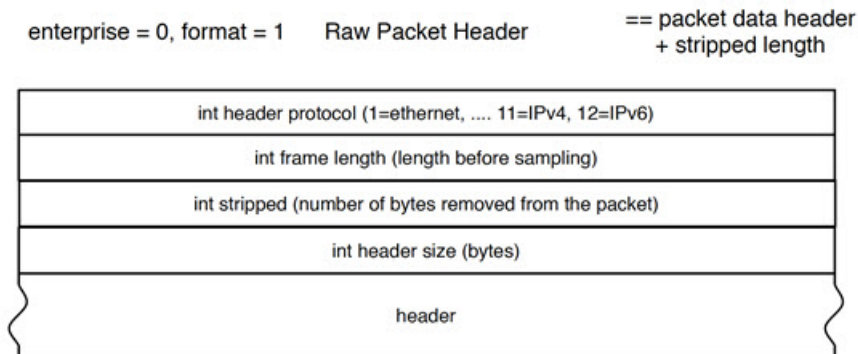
enterprise = 0, format = 1 Raw Packet Header == packet data header + stripped length

| int header protocol (1=ethernet, .... 11=IPv4, 12=IPv6) |
|---|
| int frame length (length before sampling) |
| int stripped (number of bytes removed from the packet) |
| int header size (bytes) |
| header |